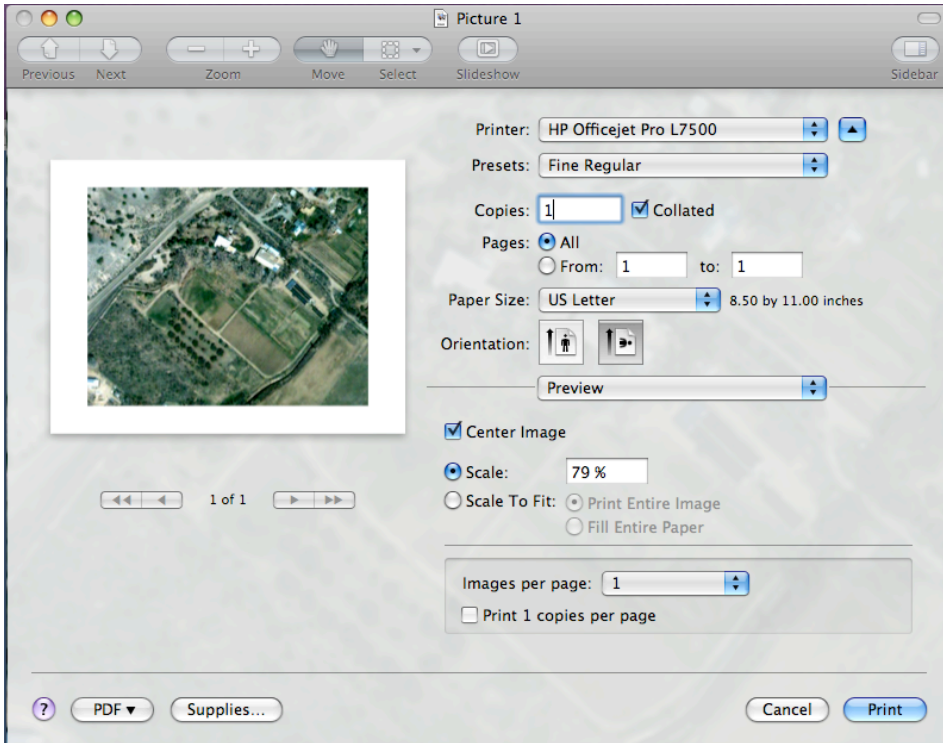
Picture 1

Previous Next Zoom Move Select Slideshow Sidebar

Printer: HP Officejet Pro L7500

Presets: Fine Regular

Copies: 1 Collated

Pages: All

From: 1 to: 1

Paper Size: US Letter 8.50 by 11.00 inches

Orientation:

1 of 1

Preview

Center Image

Scale: 79 %

Scale To Fit: Print Entire Image

Fill Entire Paper

Images per page: 1

Print 1 copies per page

?

PDF ▾

Supplies...

Cancel

Print